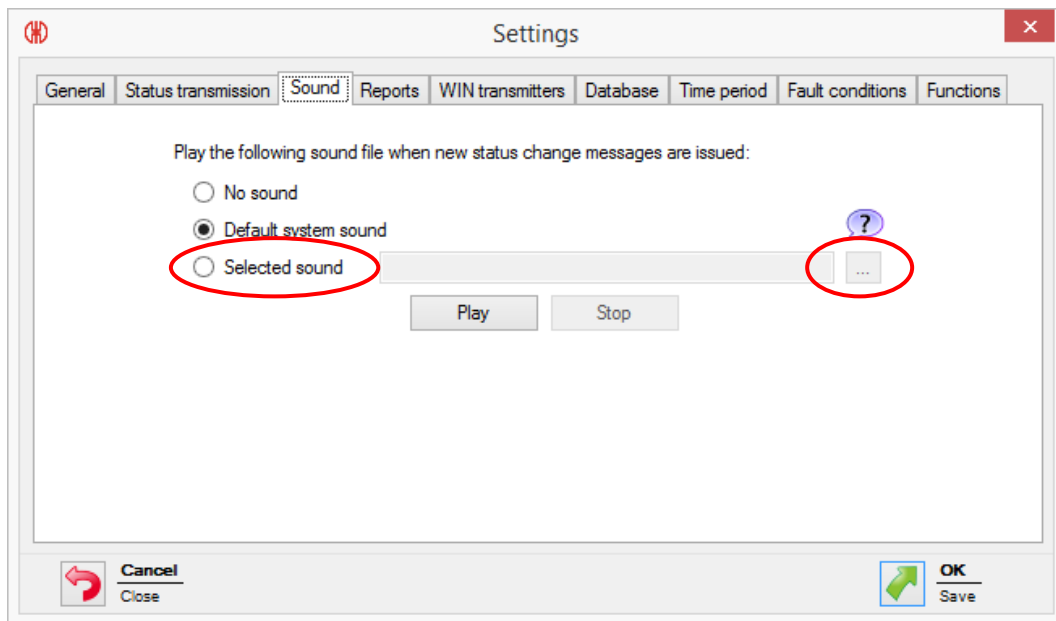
Settings

General | Status transmission | Sound | Reports | WIN transmitters | Database | Time period | Fault conditions | Functions

Play the following sound file when new status change messages are issued:

No sound

Default system sound

?

Selected sound

...

Play

Stop

Cancel
Close

OK
Save